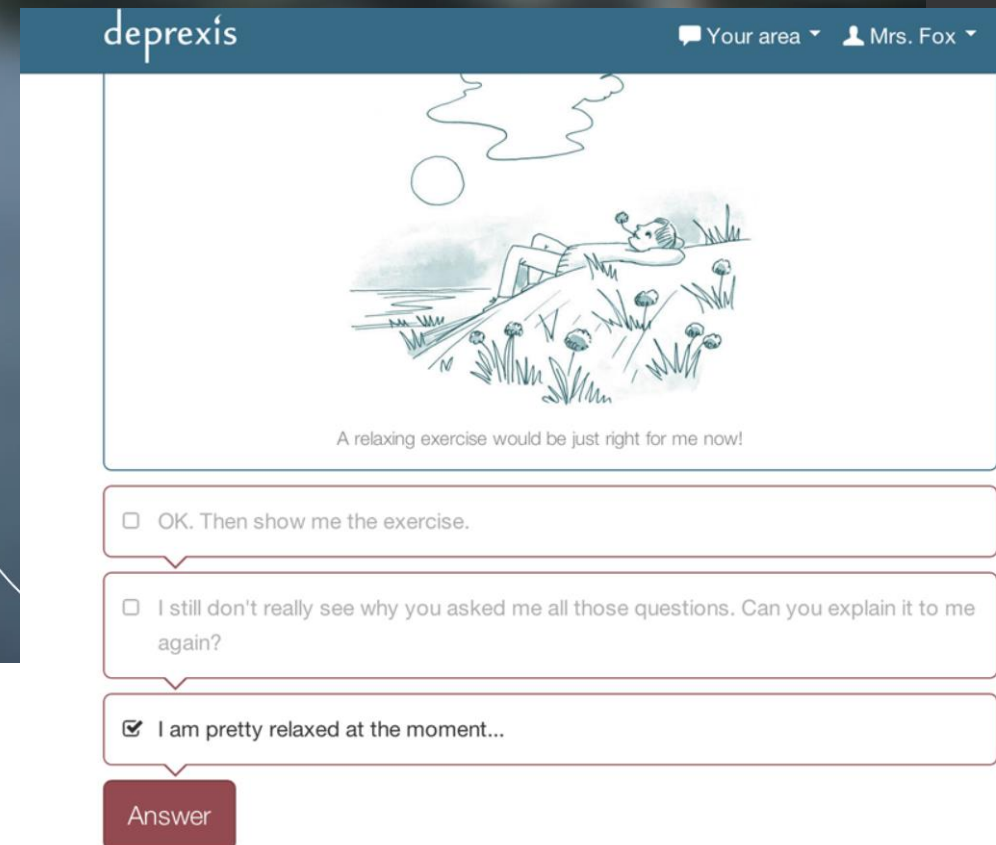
deprexis

Your area ▾ Mrs. Fox ▾

A relaxing exercise would be just right for me now!

☐ OK. Then show me the exercise.

☐ I still don't really see why you asked me all those questions. Can you explain it to me again?

☑ I am pretty relaxed at the moment...

Answer